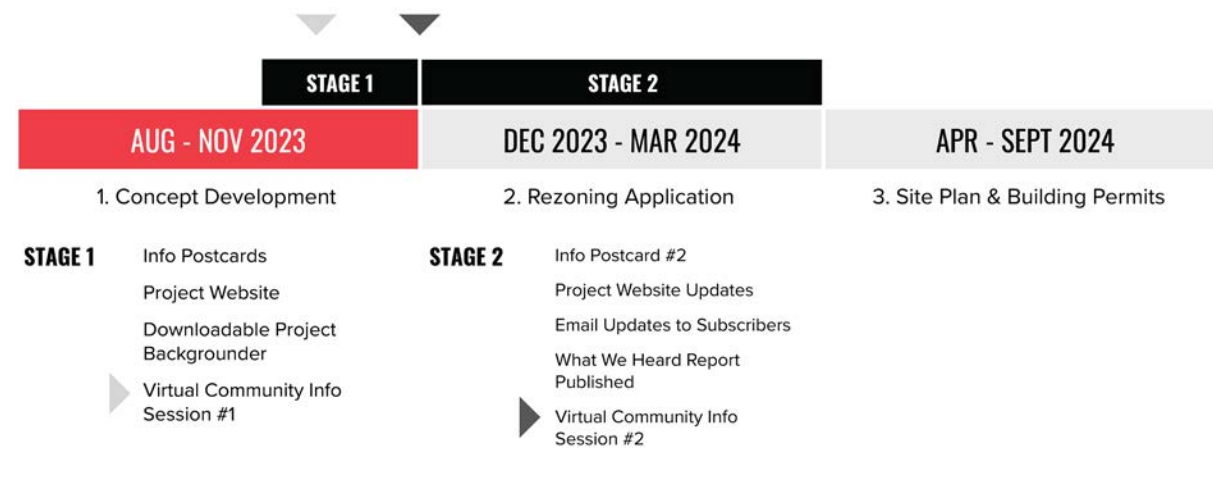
STAGE 1

STAGE 2

AUG - NOV 2023

DEC 2023 - MAR 2024

APR - SEPT 2024

1. Concept Development

2. Rezoning Application

3. Site Plan & Building Permits

STAGE 1

Info Postcards

Project Website

Downloadable Project Backgrounder

Virtual Community Info Session #1

STAGE 2

Info Postcard #2

Project Website Updates

Email Updates to Subscribers

What We Heard Report Published

Virtual Community Info Session #2